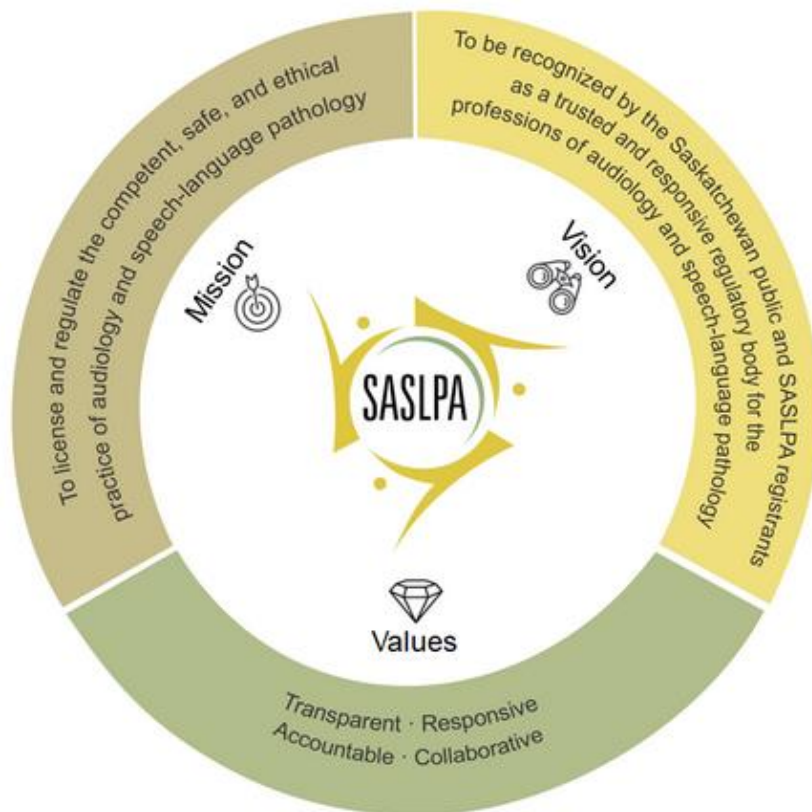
Mission

To license and regulate the competent, safe, and ethical practice of audiology and speech-language pathology

Vision

To be recognized by the Saskatchewan public and SASLPA registrants as a trusted and responsive regulatory body for the professions of audiology and speech-language pathology

SASLPA

Values

Transparent · Responsive
Accountable · Collaborative